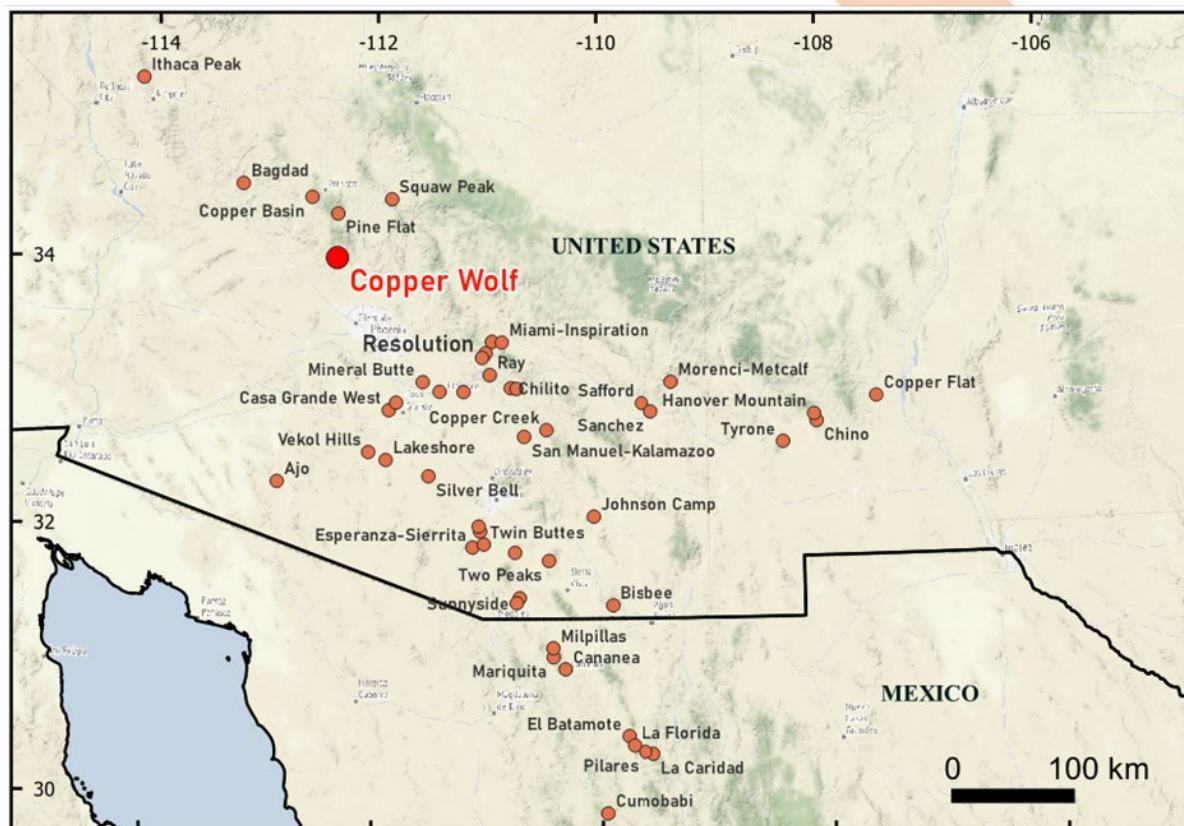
-114
-112
-110
-108
-106

Ithaca Peak
Bagdad
Squaw Peak
Copper Basin
Pine Flat
34
UNITED STATES
Copper Wolf
Miami-Inspiration
Resolution
Ray
Mineral Butte
Chilito
Safford
Morenci-Metcalf
Copper Flat
Casa Grande West
Hanover Mountain
Copper Creek
Sanchez
Tyrone
Chino
Vekol Hills
Lakeshore
San Manuel-Kalamazoo
Ajo
Silver Bell
Johnson Camp
32
Esperanza-Sierrita
Twin Buttes
Two Peaks
Sunnyside
Bisbee
Milpillas
Cananea
Mariquita
MEXICO
El Batamote
La Florida
Pilares
La Caridad
30
Cumobabi
0
100 km